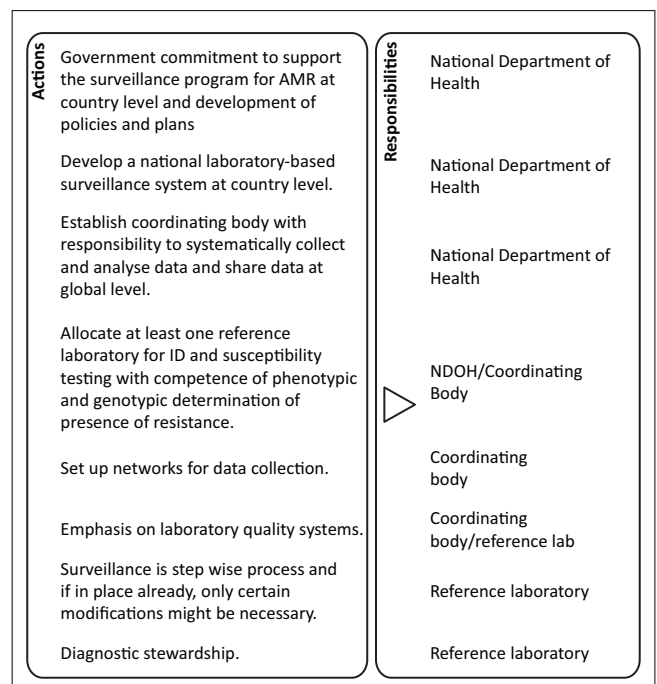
Actions

Government commitment to support the surveillance program for AMR at country level and development of policies and plans

Develop a national laboratory-based surveillance system at country level.

Establish coordinating body with responsibility to systematically collect and analyse data and share data at global level.

Allocate at least one reference laboratory for ID and susceptibility testing with competence of phenotypic and genotypic determination of presence of resistance.

Set up networks for data collection.

Emphasis on laboratory quality systems.

Surveillance is step wise process and if in place already, only certain modifications might be necessary.

Diagnostic stewardship.

Responsibilities

National Department of Health

National Department of Health

National Department of Health

NDOH/Coordinating Body

Coordinating body

Coordinating body/reference lab

Reference laboratory

Reference laboratory